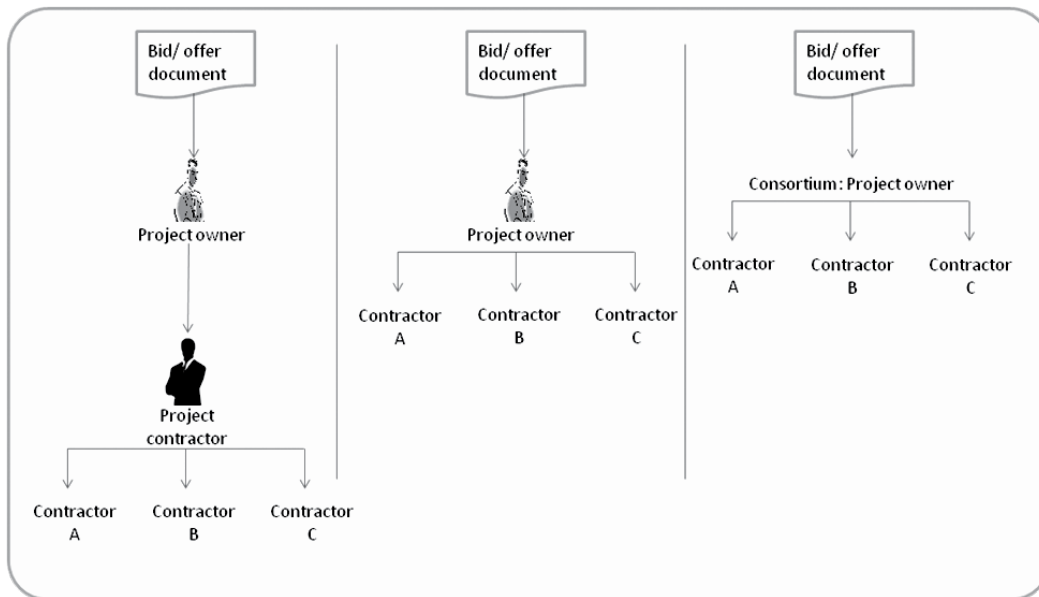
Bid/ offer document

Project owner

Project contractor

Contractor A

Contractor B

Contractor C

Bid/ offer document

Project owner

Contractor A

Contractor B

Contractor C

Bid/ offer document

Consortium: Project owner

Contractor A

Contractor B

Contractor C